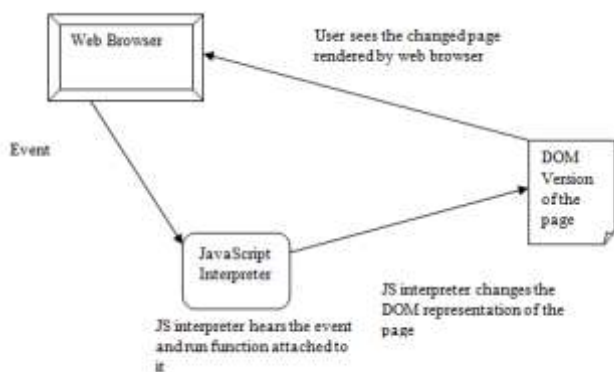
Web Browser

User sees the changed page rendered by web browser

Event

DOM Version of the page

JavaScript Interpreter

JS interpreter changes the DOM representation of the page

JS interpreter hears the event andrun function attached to it